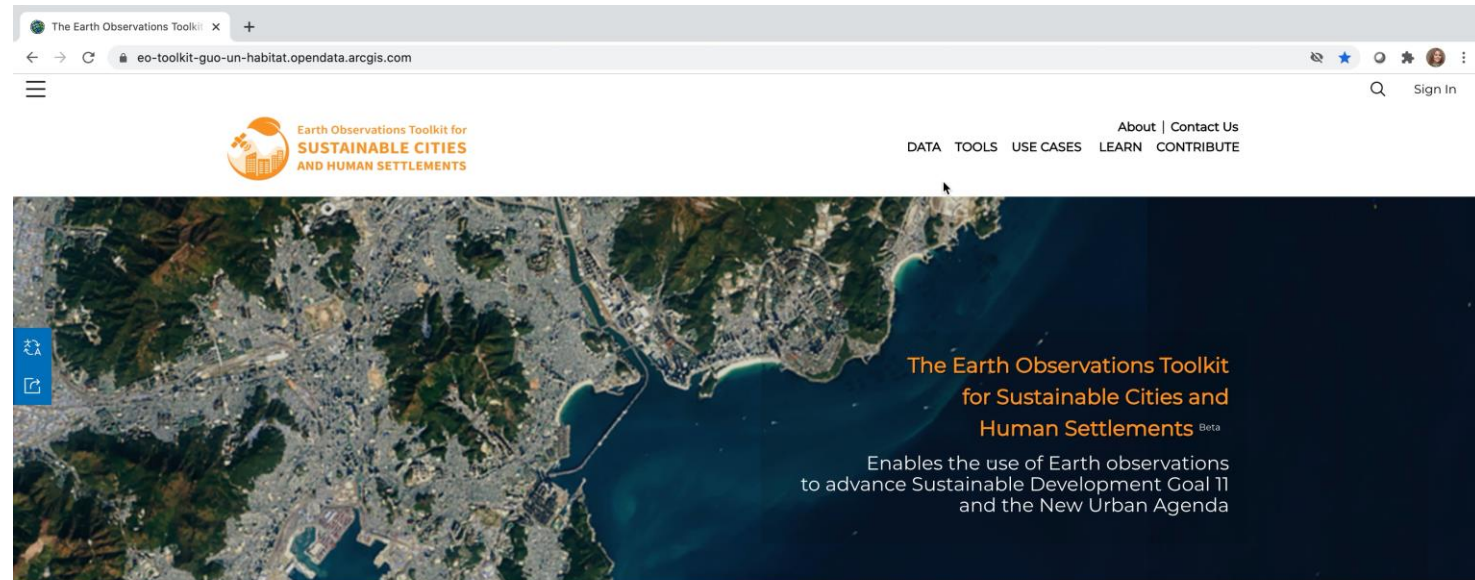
The Earth Observations Toolkit ×
+
eo-toolkit-guo-un-habitat.opendata.arcgis.com

Sign In

Earth Observations Toolkit for
SUSTAINABLE CITIES
AND HUMAN SETTLEMENTS

About | Contact Us
DATA TOOLS USE CASES LEARN CONTRIBUTE

The Earth Observations Toolkit for Sustainable Cities and Human Settlements Beta

Enables the use of Earth observations to advance Sustainable Development Goal 11 and the New Urban Agenda